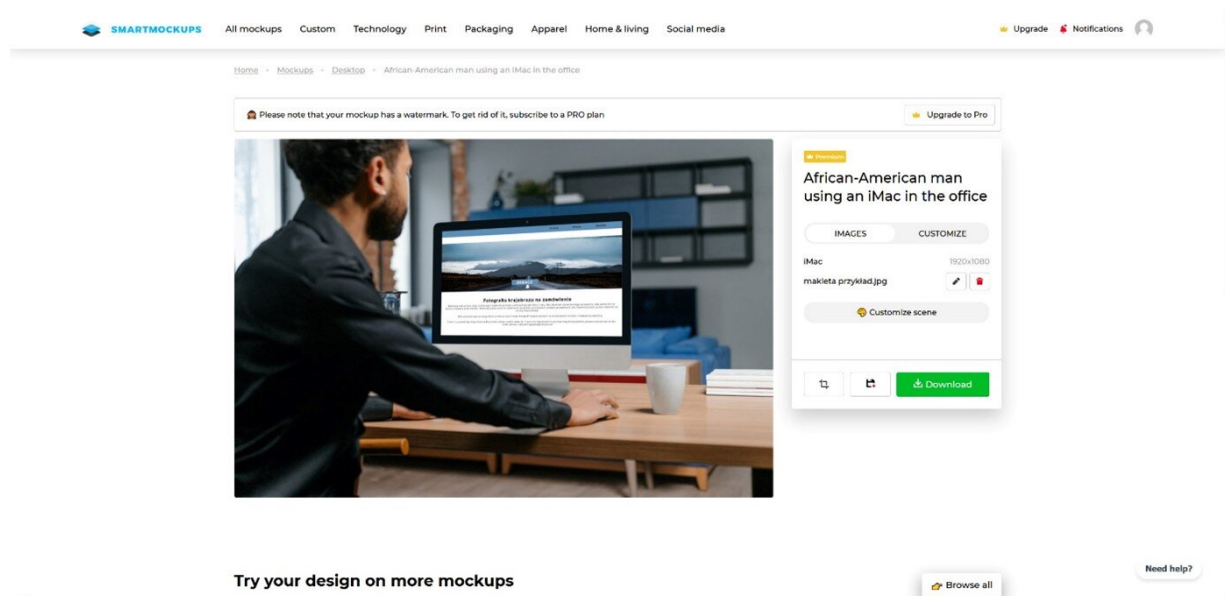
SMARTMOCKUPS All mockups Custom Technology Print Packaging Apparel Home & living Social media

Upgrade Notifications

Home › Mockups › Desktop › African American man using an iMac in the office

Please note that your mockup has a watermark. To get rid of it, subscribe to a PRO plan

Upgrade to Pro

Fotografia krajobrazu na zamówienie

Premium

African-American man using an iMac in the office

IMAGES CUSTOMIZE

iMac 1920x1080

makieta przykład.jpg

Customize scene

Download

Try your design on more mockups

Browse all

Need help?